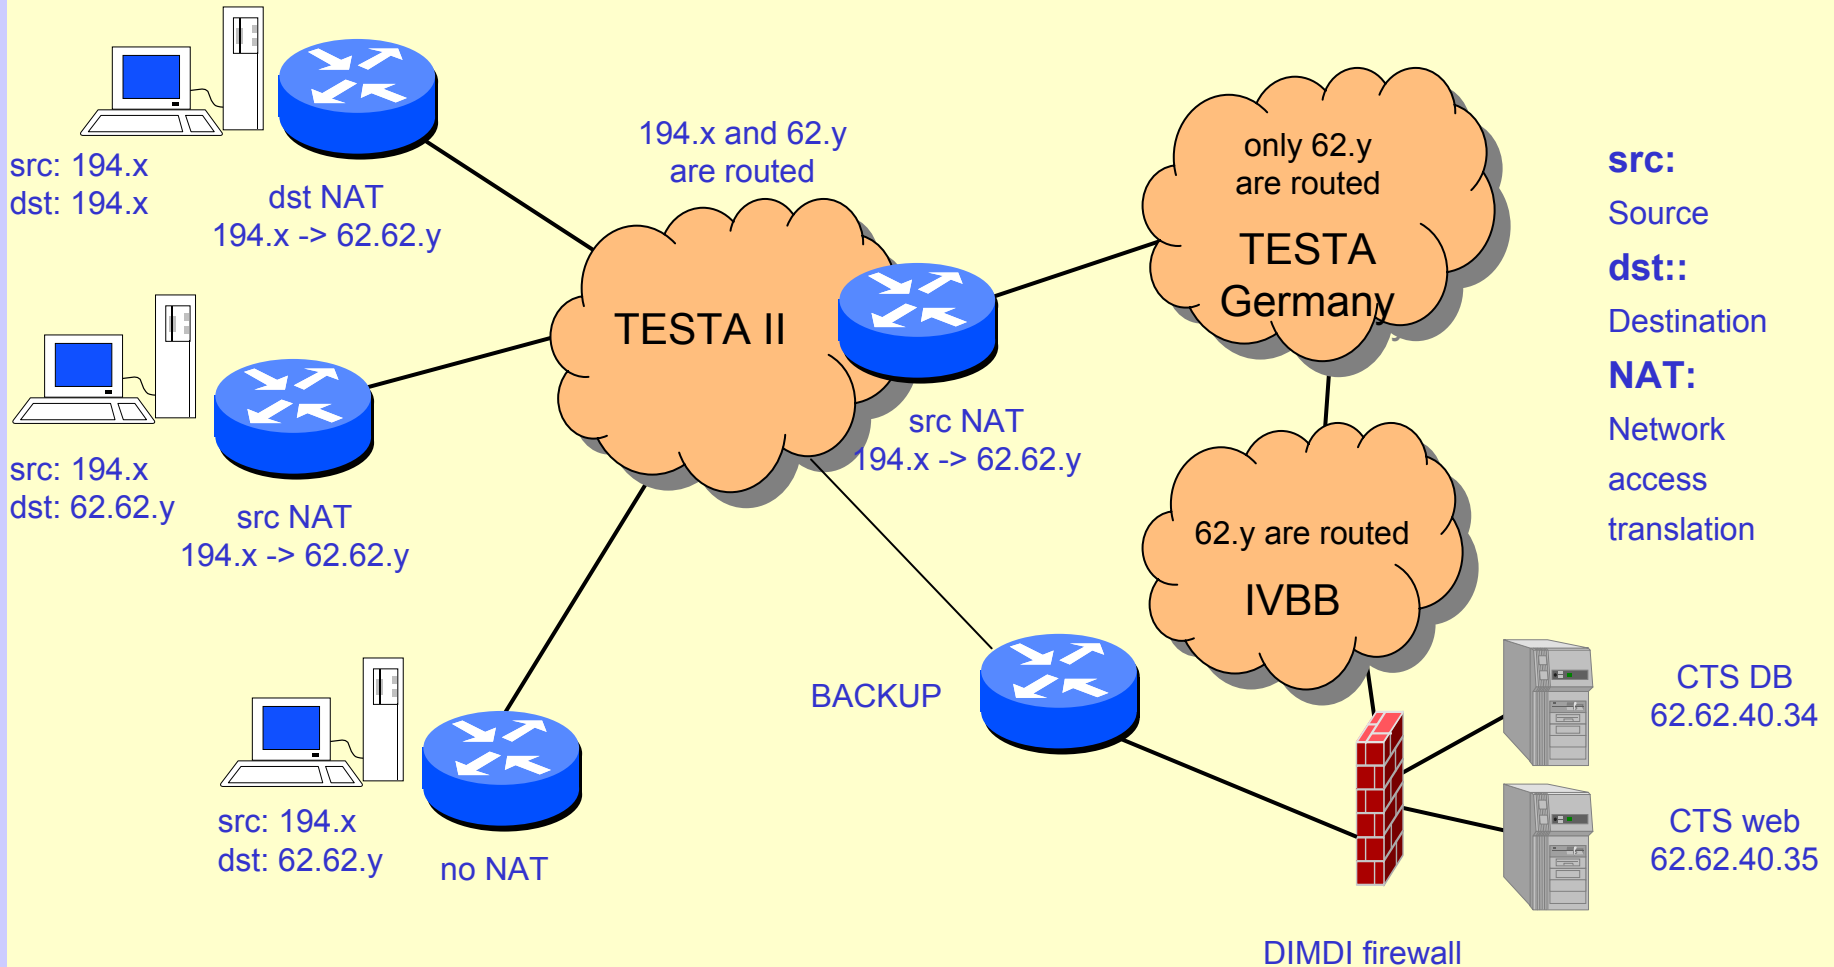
src: 194.x
dst: 194.x

dst NAT
194.x -> 62.62.y

194.x and 62.y
are routed

TESTA II

only 62.y
are routed

TESTA
Germany

src:
Source
dst::
Destination
NAT:
Network
access
translation

src: 194.x
dst: 62.62.y

src NAT
194.x -> 62.62.y

src NAT
194.x -> 62.62.y

62.y are routed

IVBB

BACKUP

CTS DB
62.62.40.34

CTS web
62.62.40.35

src: 194.x
dst: 62.62.y

no NAT

DIMDI firewall